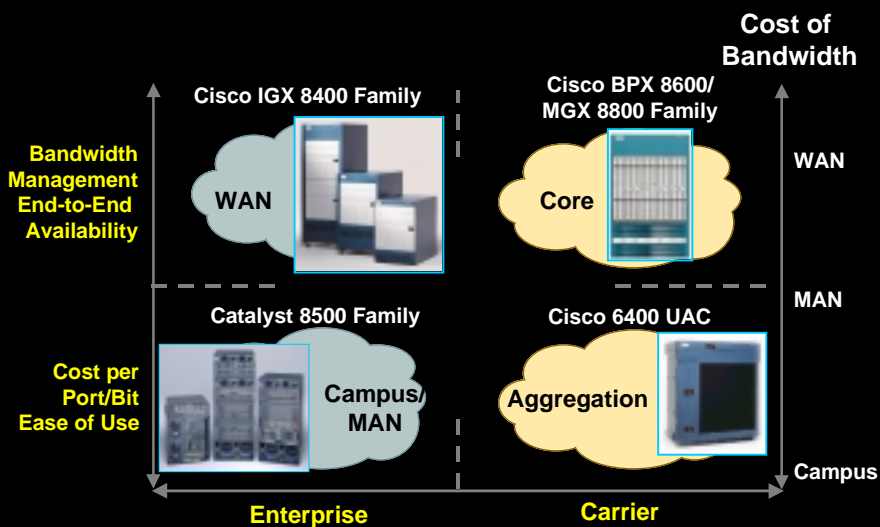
Cost of Bandwidth

Cisco IGX 8400 Family

Cisco BPX 8600/ MGX 8800 Family

Bandwidth Management End-to-End Availability

WAN

Core

WAN

MAN

Catalyst 8500 Family

Cisco 6400 UAC

Cost per Port/Bit Ease of Use

Campus/ MAN

Aggregation

Campus

Enterprise

Carrier